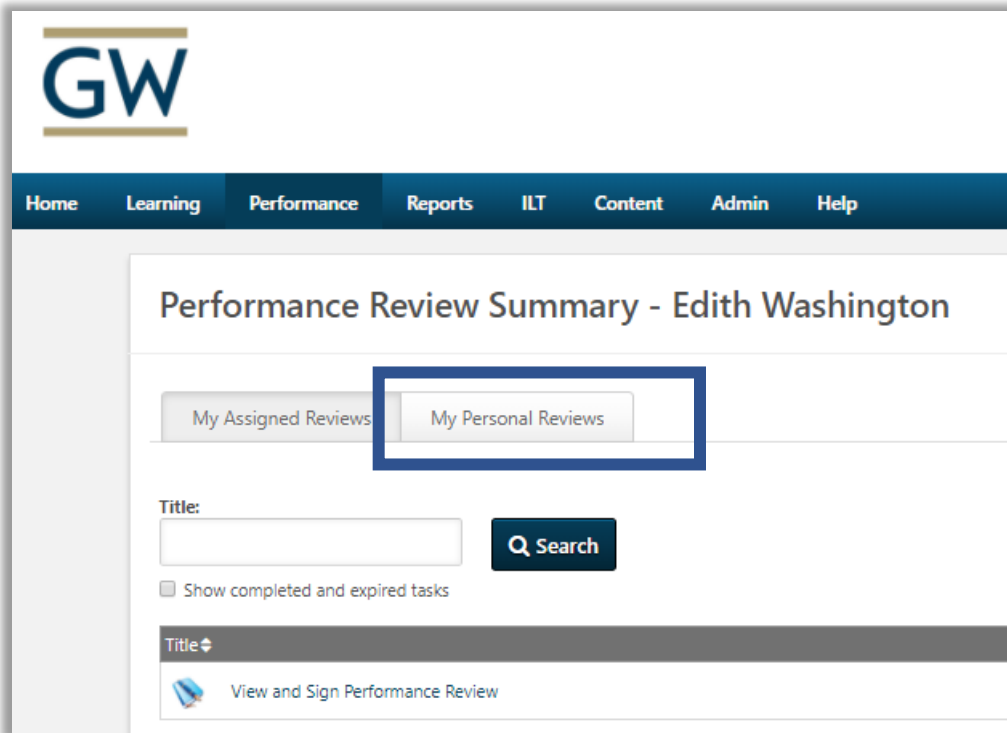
GW

Home Learning Performance Reports ILT Content Admin Help

Performance Review Summary - Edith Washington

My Assigned Reviews My Personal Reviews

Title:

Search

Show completed and expired tasks

| Title |
|---|
| View and Sign Performance Review |